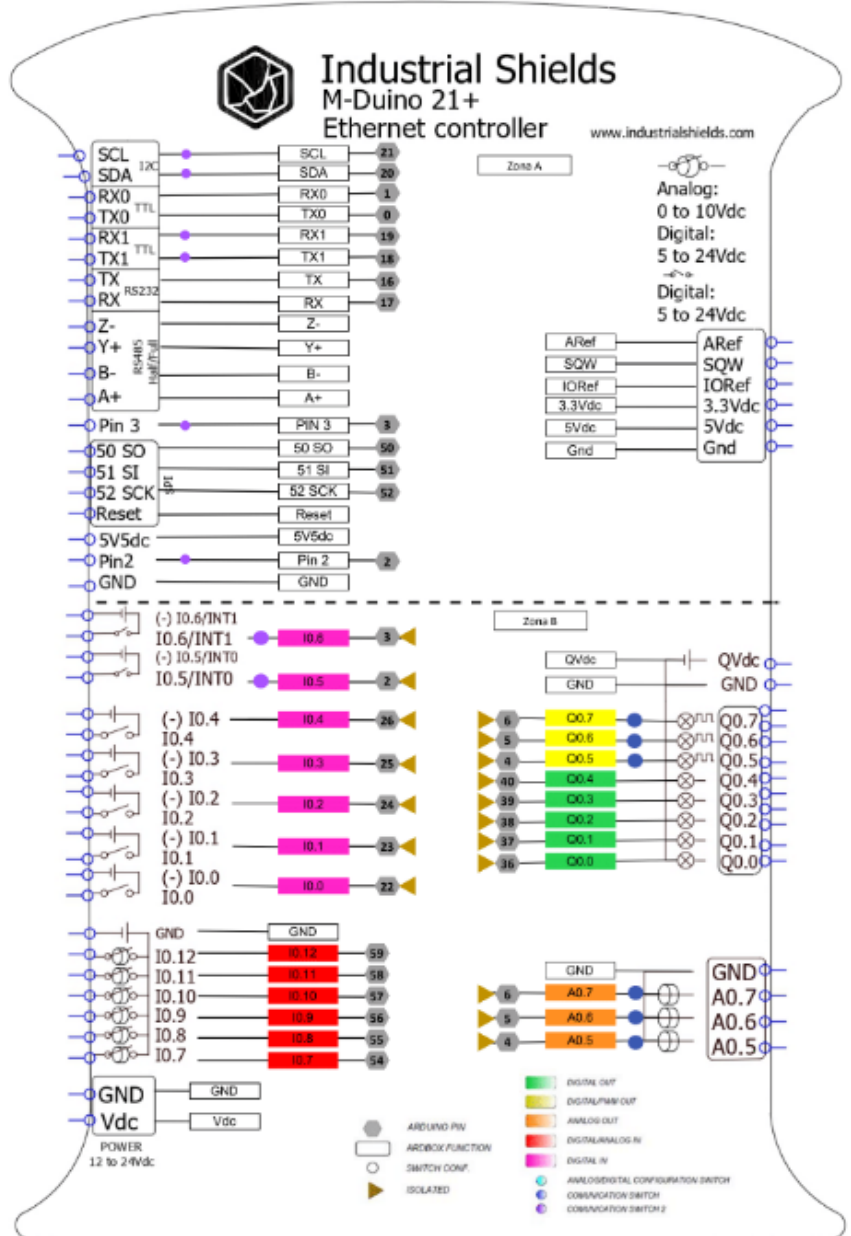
Industrial Shields
M-Duino 21+
Ethernet controller
www.industrialshields.com

SCL
SDA
I2C
SCL 21
SDA 20
RX0
TX0
TTL
RX0 1
TX0 0
RX1
TX1
TTL
RX1 19
TX1 18
TX
RX
RS232
TX 16
RX 17
Z-
Y+
B-
A+
RS485 Half/Full
Z-
Y+
B-
A+
Pin 3
PIN 3 3
50 SO
51 SI
52 SCK
SPI
50 SO 50
51 SI 51
52 SCK 52
Reset
Reset
5V5dc
5V5dc
Pin2
Pin 2 2
GND
GND

Zona A

Analog:
0 to 10Vdc
Digital:
5 to 24Vdc
Digital:
5 to 24Vdc

ARef ARef
SQW SQW
IORef IORef
3.3Vdc 3.3Vdc
5Vdc 5Vdc
Gnd Gnd

Zona B

(-) I0.6/INT1
I0.6/INT1
I0.6 3
(-) I0.5/INT0
I0.5/INT0
I0.5 2
(-) I0.4
I0.4
I0.4 26
(-) I0.3
I0.3
I0.3 25
(-) I0.2
I0.2
I0.2 24
(-) I0.1
I0.1
I0.1 23
(-) I0.0
I0.0
I0.0 22

QVdc QVdc
GND GND
6 Q0.7 Q0.7
5 Q0.6 Q0.6
4 Q0.5 Q0.5
40 Q0.4 Q0.4
39 Q0.3 Q0.3
38 Q0.2 Q0.2
37 Q0.1 Q0.1
36 Q0.0 Q0.0

GND
GND
I0.12 I0.12 59
I0.11 I0.11 58
I0.10 I0.10 57
I0.9 I0.9 56
I0.8 I0.8 55
I0.7 I0.7 54

GND GND
6 A0.7 A0.7
5 A0.6 A0.6
4 A0.5 A0.5

GND
GND
Vdc
Vdc
POWER
12 to 24Vdc

ARDUINO PIN
ARDBOX FUNCTION
SWITCH CONF.
ISOLATED
DIGITAL OUT
DIGITAL/PWM OUT
ANALOG OUT
DIGITAL/ANALOG IN
DIGITAL IN
ANALOG/DIGITAL CONFIGURATION SWITCH
COMMUNICATION SWITCH
COMMUNICATION SWITCH 2